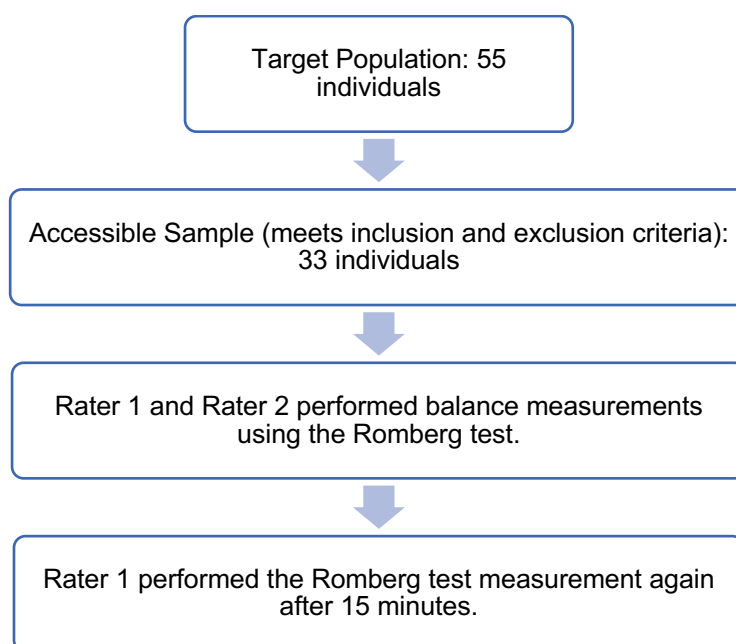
Target Population: 55 individuals

Accessible Sample (meets inclusion and exclusion criteria): 33 individuals

Rater 1 and Rater 2 performed balance measurements using the Romberg test.

Rater 1 performed the Romberg test measurement again after 15 minutes.